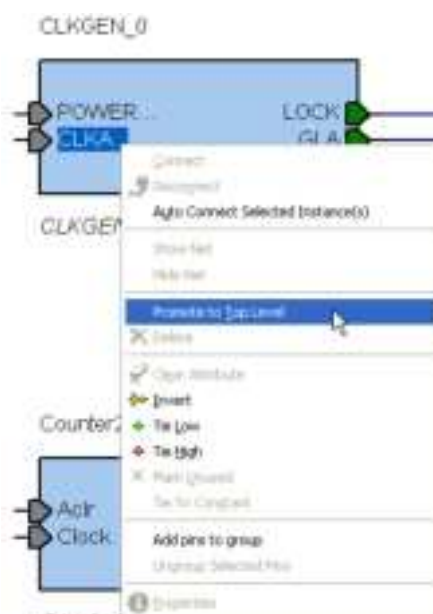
CLKGEN_0

POWER...
CLKA...
LOCK
GLA

CLKGEN

Connect
Disconnect
Auto Connect Selected Instance(s)
Show Net
Hide Net
Promote to Top Level
Delete
Clear Attribute
Invert
Tie Low
Tie High
Mark Unused
Tie to Constant
Add pins to group
Ungroup Selected Pins
Properties

Counter2

Aclr
Clock